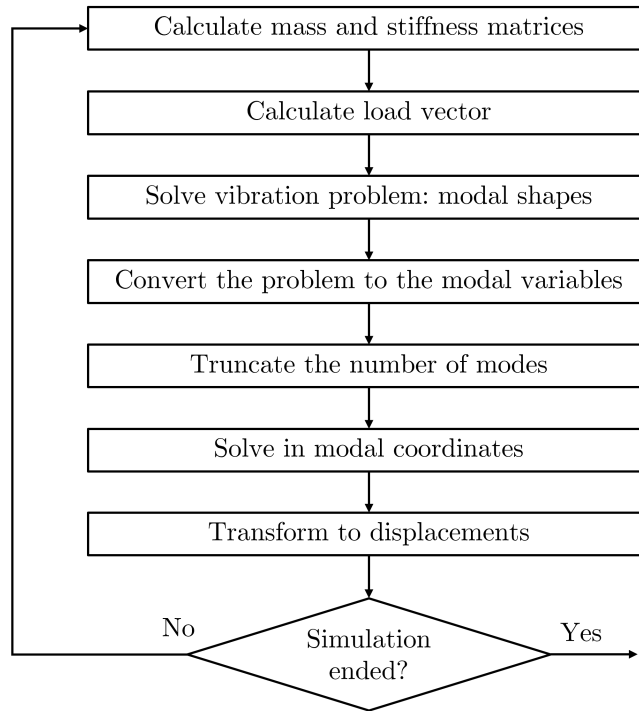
Calculate mass and stiffness matrices

Calculate load vector

Solve vibration problem: modal shapes

Convert the problem to the modal variables

Truncate the number of modes

Solve in modal coordinates

Transform to displacements

No

Simulation ended?

Yes